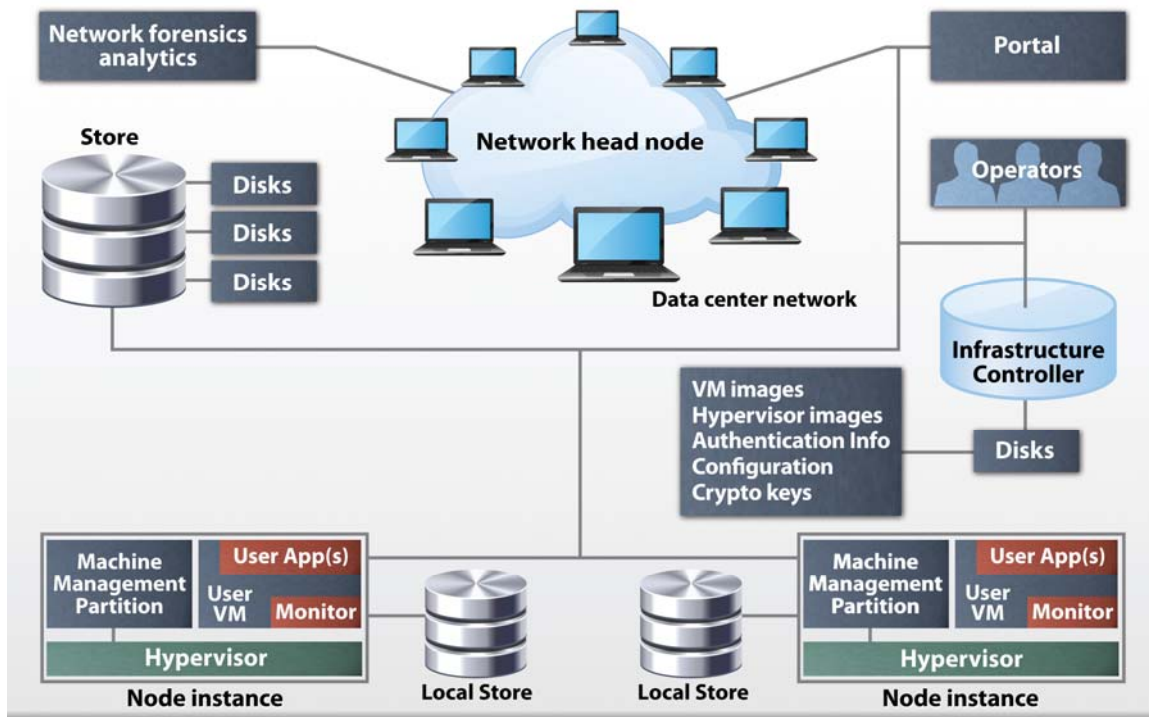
Network forensics analytics

Network head node

Portal

Store

Disks

Disks

Disks

Operators

Data center network

Infrastructure Controller

VM images
Hypervisor images
Authentication Info
Configuration
Crypto keys

Disks

Machine Management Partition

User App(s)

User VM

Monitor

Hypervisor

Node instance

Local Store

Local Store

Machine Management Partition

User App(s)

User VM

Monitor

Hypervisor

Node instance